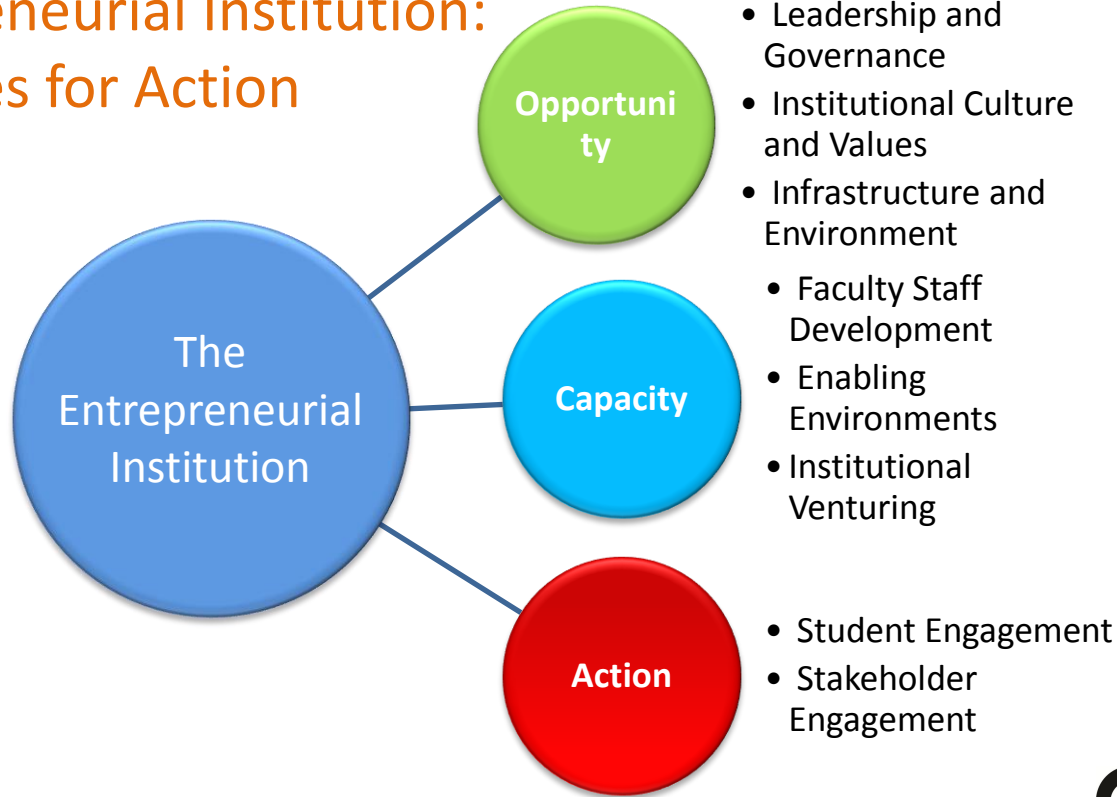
eneurial Institution:
es for Action

The Entrepreneurial Institution

Opportunity

- Leadership and Governance
- Institutional Culture and Values
- Infrastructure and Environment

Capacity

- Faculty Staff Development
- Enabling Environments
- Institutional Venturing

Action

- Student Engagement
- Stakeholder Engagement